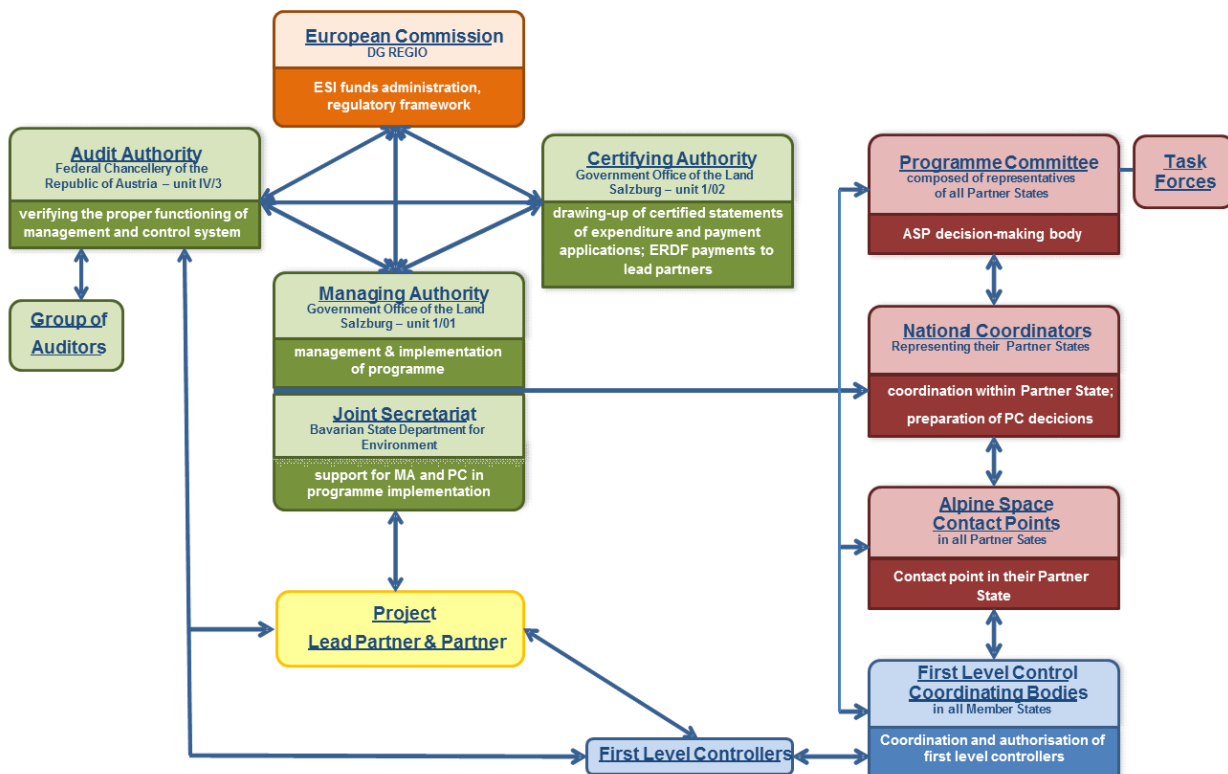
European Commission
DG REGIO

ESI funds administration, regulatory framework

Audit Authority
Federal Chancellery of the Republic of Austria – unit IV/3

verifying the proper functioning of management and control system

Group of Auditors

Certifying Authority
Government Office of the Land Salzburg – unit 1/02

drawing-up of certified statements of expenditure and payment applications; ERDF payments to lead partners

Managing Authority
Government Office of the Land Salzburg – unit 1/01

management & implementation of programme

Joint Secretariat
Bavarian State Department for Environment

support for MA and PC in programme implementation

Project
Lead Partner & Partner

First Level Controllers

Programme Committee
composed of representatives of all Partner States

ASP decision-making body

Task Forces

National Coordinators
Representing their Partner States

coordination within Partner State;
preparation of PC decicions

Alpine Space Contact Points
in all Partner Sates

Contact point in their Partner State

First Level Control Coordinating Bodies
in all Member States

Coordination and authorisation of first level controllers